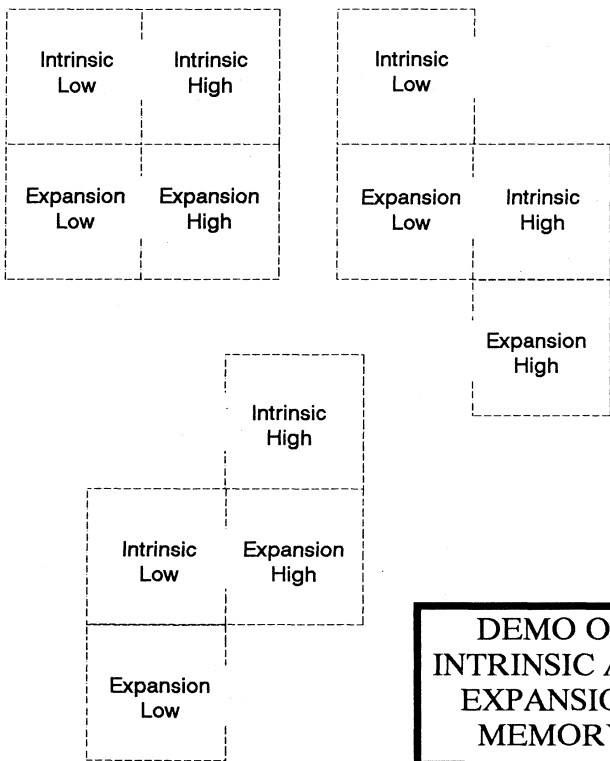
Intrinsic Low

Intrinsic High

Expansion Low

Expansion High

Intrinsic Low

Expansion Low

Intrinsic High

Expansion High

Intrinsic High

Intrinsic Low

Expansion High

Expansion Low

DEMO O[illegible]
INTRINSIC A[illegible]
EXPANSIO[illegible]
MEMORY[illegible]